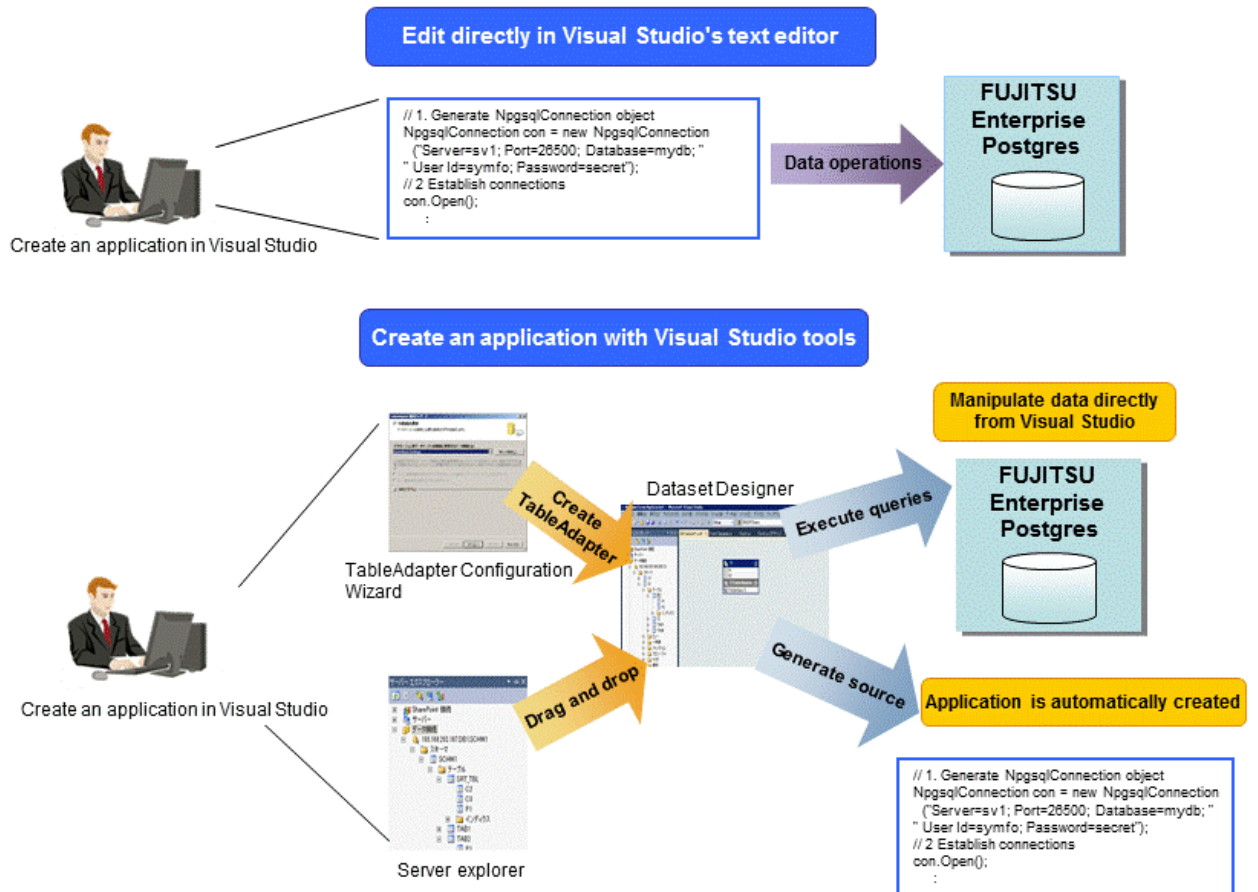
Edit directly in Visual Studio's text editor

// 1. Generate NpgsqlConnection object
NpgsqlConnection con = new NpgsqlConnection
("Server=sv1; Port=26500; Database=mydb; "
" User Id=symfo; Password=secret");
// 2 Establish connections
con.Open();
:

Create an application in Visual Studio

Data operations

FUJITSU Enterprise Postgres

Create an application with Visual Studio tools

Manipulate data directly from Visual Studio

Create TableAdapter

Dataset Designer

Execute queries

FUJITSU Enterprise Postgres

TableAdapter Configuration Wizard

Create an application in Visual Studio

Drag and drop

Generate source

Application is automatically created

Server explorer

// 1. Generate NpgsqlConnection object
NpgsqlConnection con = new NpgsqlConnection
("Server=sv1; Port=26500; Database=mydb; "
" User Id=symfo; Password=secret");
// 2 Establish connections
con.Open();
: